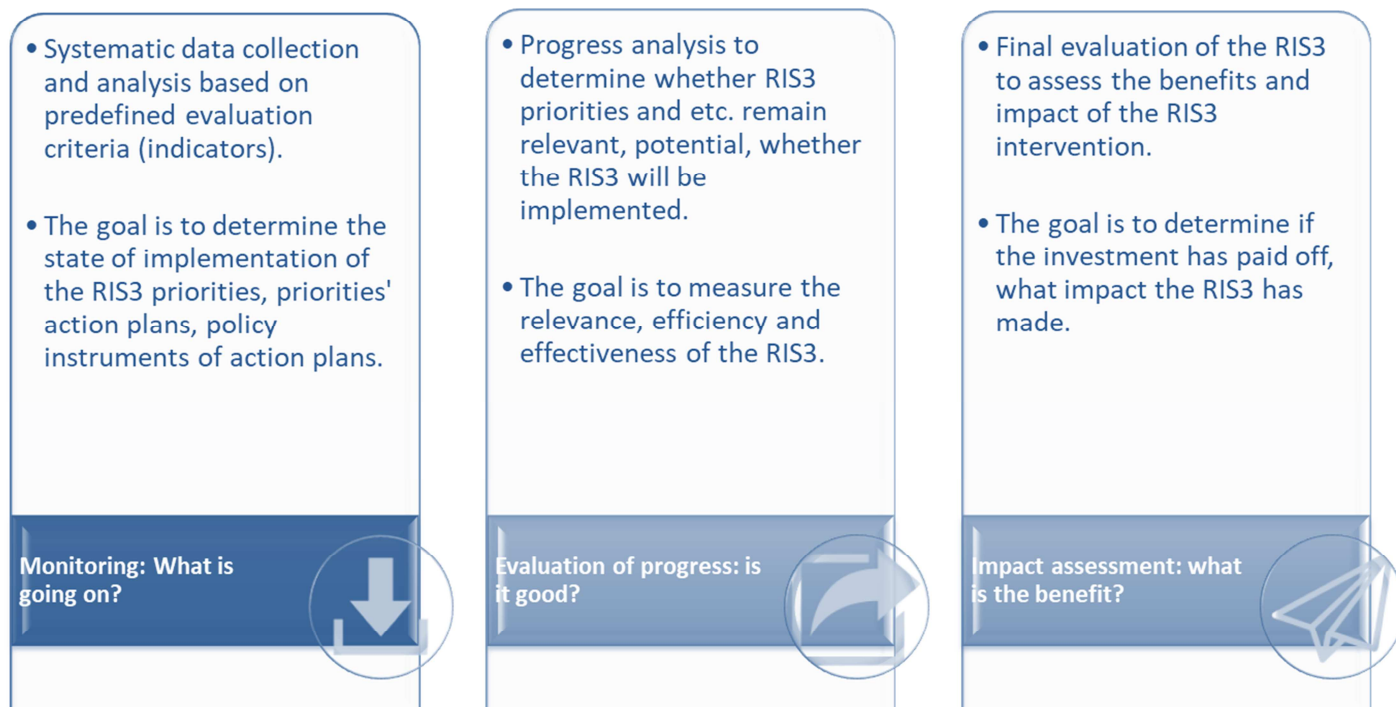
• Systematic data collection and analysis based on predefined evaluation criteria (indicators).

• The goal is to determine the state of implementation of the RIS3 priorities, priorities' action plans, policy instruments of action plans.

Monitoring: What is going on?

• Progress analysis to determine whether RIS3 priorities and etc. remain relevant, potential, whether the RIS3 will be implemented.

• The goal is to measure the relevance, efficiency and effectiveness of the RIS3.

Evaluation of progress: is it good?

• Final evaluation of the RIS3 to assess the benefits and impact of the RIS3 intervention.

• The goal is to determine if the investment has paid off, what impact the RIS3 has made.

Impact assessment: what is the benefit?